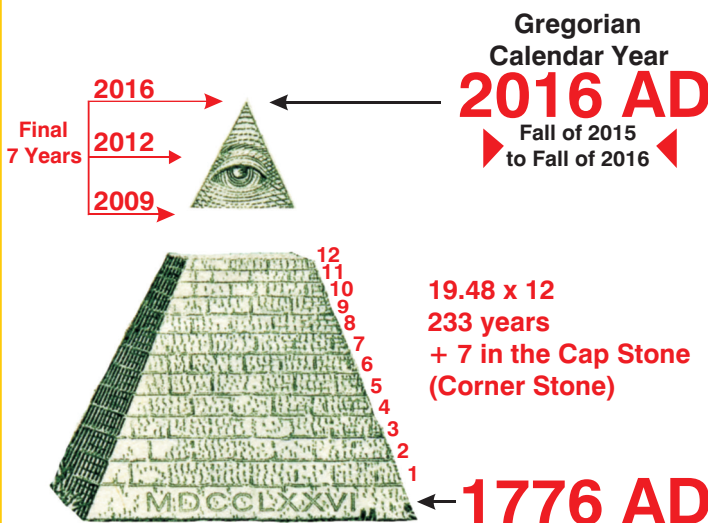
Gregorian Calendar Year

2016 AD

Fall of 2015 to Fall of 2016

Final 7 Years

2016

2012

2009

12
11
10
9
8
7
6
5
4
3
2
1

19.48 x 12
233 years
+ 7 in the Cap Stone (Corner Stone)

MDCCLXXVI

1776 AD